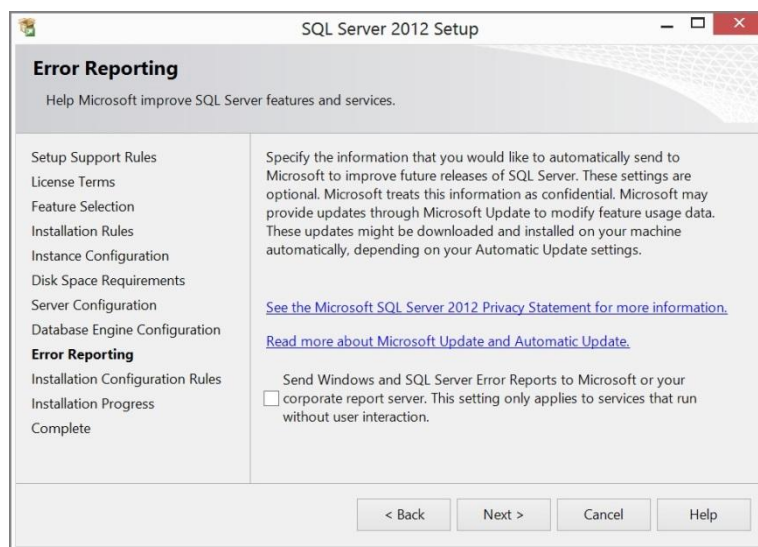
SQL Server 2012 Setup

Error Reporting

Help Microsoft improve SQL Server features and services.

Setup Support Rules
License Terms
Feature Selection
Installation Rules
Instance Configuration
Disk Space Requirements
Server Configuration
Database Engine Configuration
Error Reporting
Installation Configuration Rules
Installation Progress
Complete

Specify the information that you would like to automatically send to Microsoft to improve future releases of SQL Server. These settings are optional. Microsoft treats this information as confidential. Microsoft may provide updates through Microsoft Update to modify feature usage data. These updates might be downloaded and installed on your machine automatically, depending on your Automatic Update settings.

See the Microsoft SQL Server 2012 Privacy Statement for more information.

Read more about Microsoft Update and Automatic Update.

Send Windows and SQL Server Error Reports to Microsoft or your corporate report server. This setting only applies to services that run without user interaction.

< Back
Next >
Cancel
Help